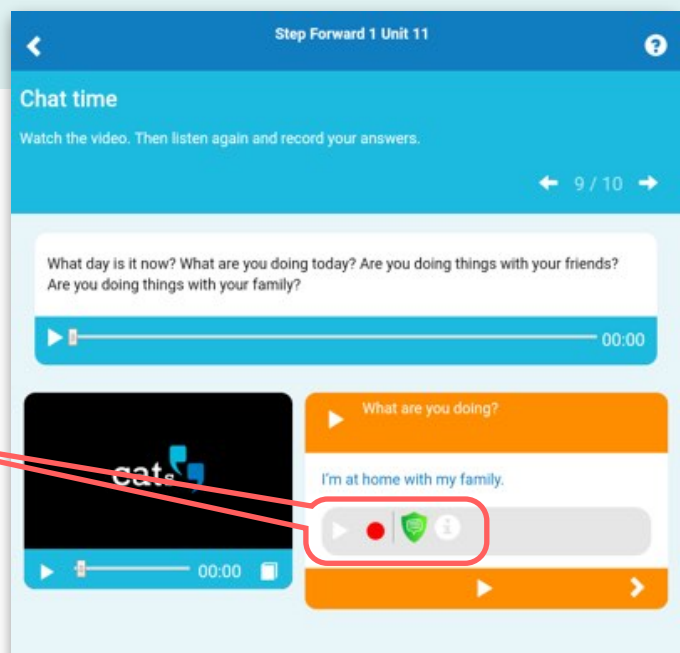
Step Forward 1 Unit 11

Chat time

Watch the video. Then listen again and record your answers.

9 / 10

What day is it now? What are you doing today? Are you doing things with your friends? Are you doing things with your family?

00:00

cats

00:00

What are you doing?

I'm at home with my family.